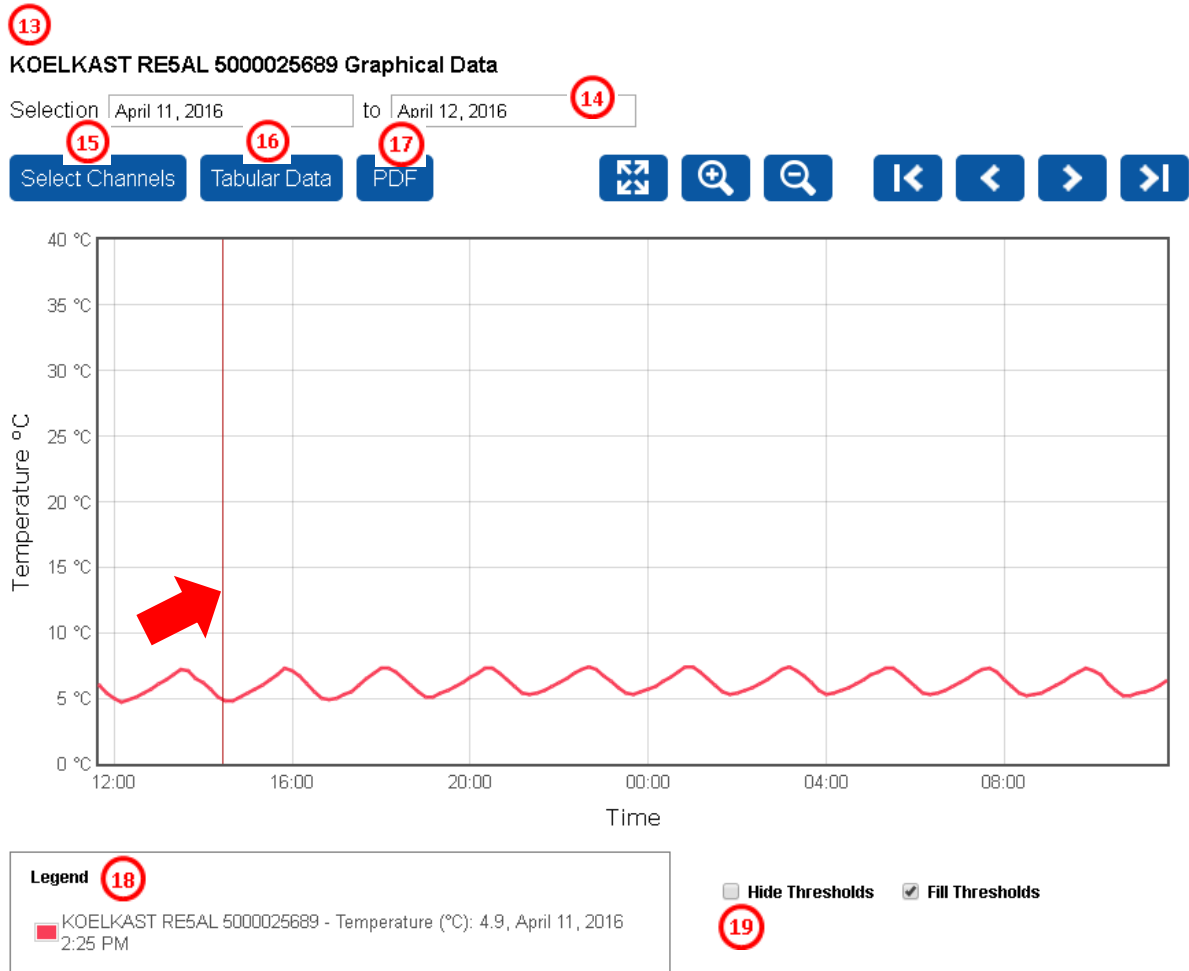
13

KOELKAST RE5AL 5000025689 Graphical Data

Selection April 11, 2016 to April 12, 2016 14

15 16 17

Select Channels Tabular Data PDF

40 °C
35 °C
30 °C
25 °C
20 °C
15 °C
10 °C
5 °C
0 °C

Temperature °C

12:00 16:00 20:00 00:00 04:00 08:00

Time

Legend 18

KOELKAST RE5AL 5000025689 - Temperature (°C): 4.9, April 11, 2016 2:25 PM

Hide Thresholds Fill Thresholds

19